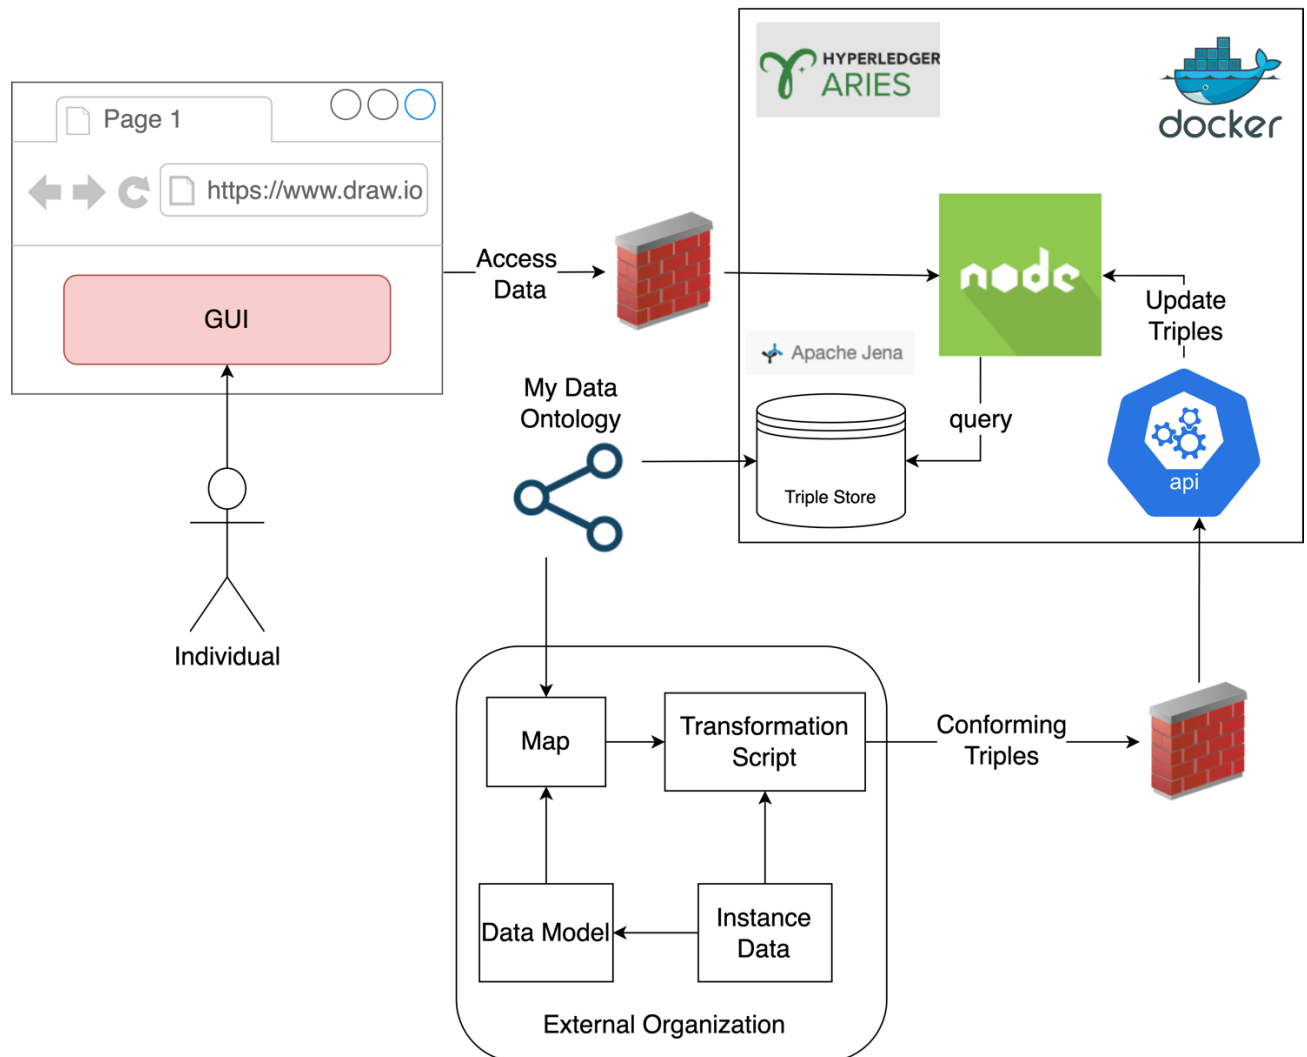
Page 1

https://www.draw.io

GUI

Individual

Access Data

HYPERLEDGER ARIES

docker

node

Update Triples

Apache Jena

query

Triple Store

api

My Data Ontology

Map

Transformation Script

Data Model

Instance Data

External Organization

Conforming Triples